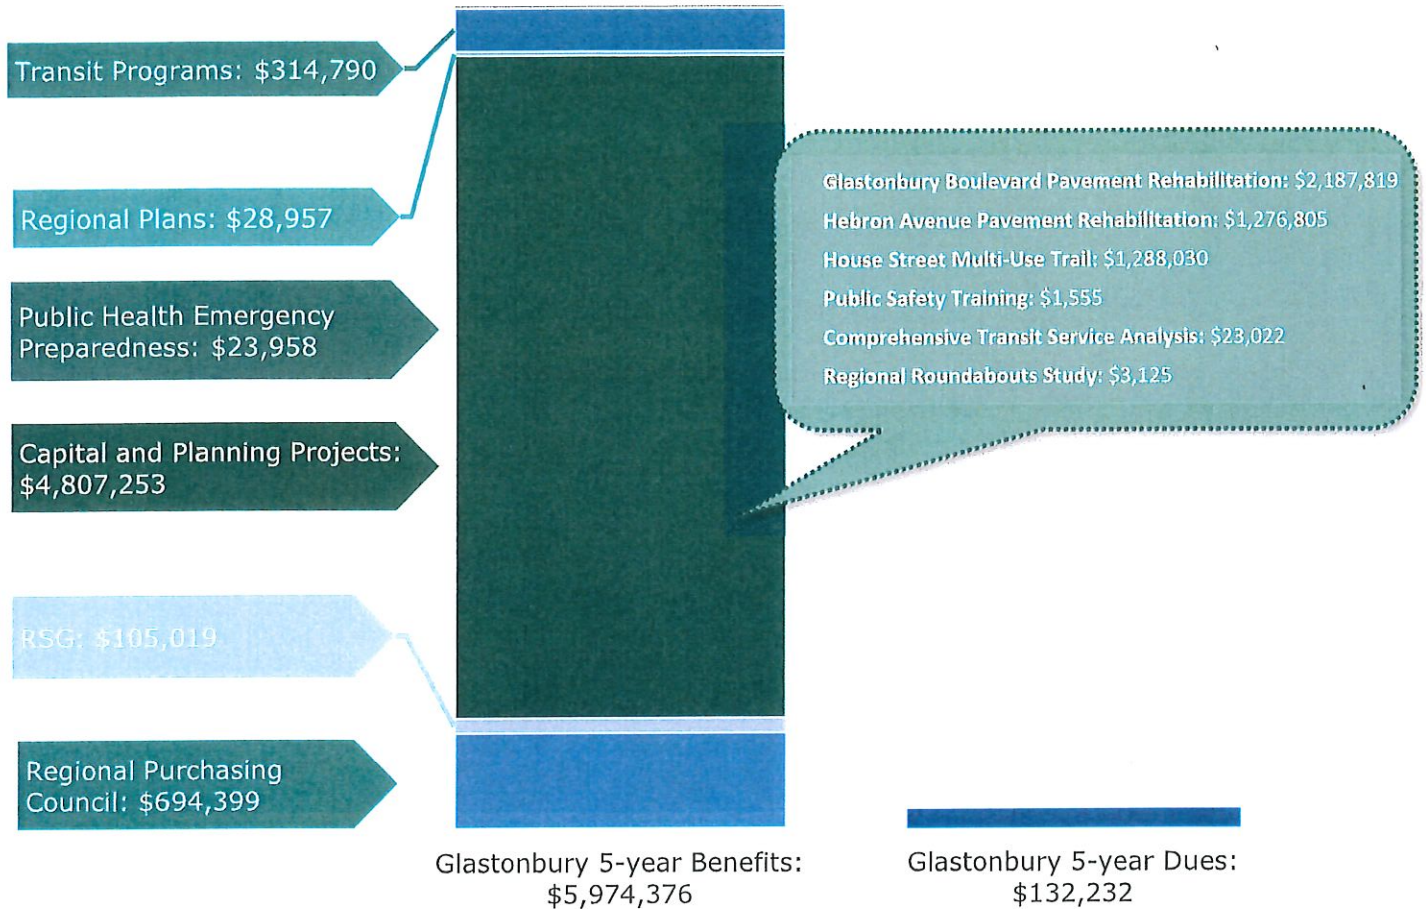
Transit Programs: $314,790

Regional Plans: $28,957

Public Health Emergency Preparedness: $23,958

Capital and Planning Projects: $4,807,253

RSG: $105,019

Regional Purchasing Council: $694,399

Glastonbury Boulevard Pavement Rehabilitation: $2,187,819
Hebron Avenue Pavement Rehabilitation: $1,276,805
House Street Multi-Use Trail: $1,288,030
Public Safety Training: $1,555
Comprehensive Transit Service Analysis: $23,022
Regional Roundabouts Study: $3,125

Glastonbury 5-year Benefits: $5,974,376

Glastonbury 5-year Dues: $132,232